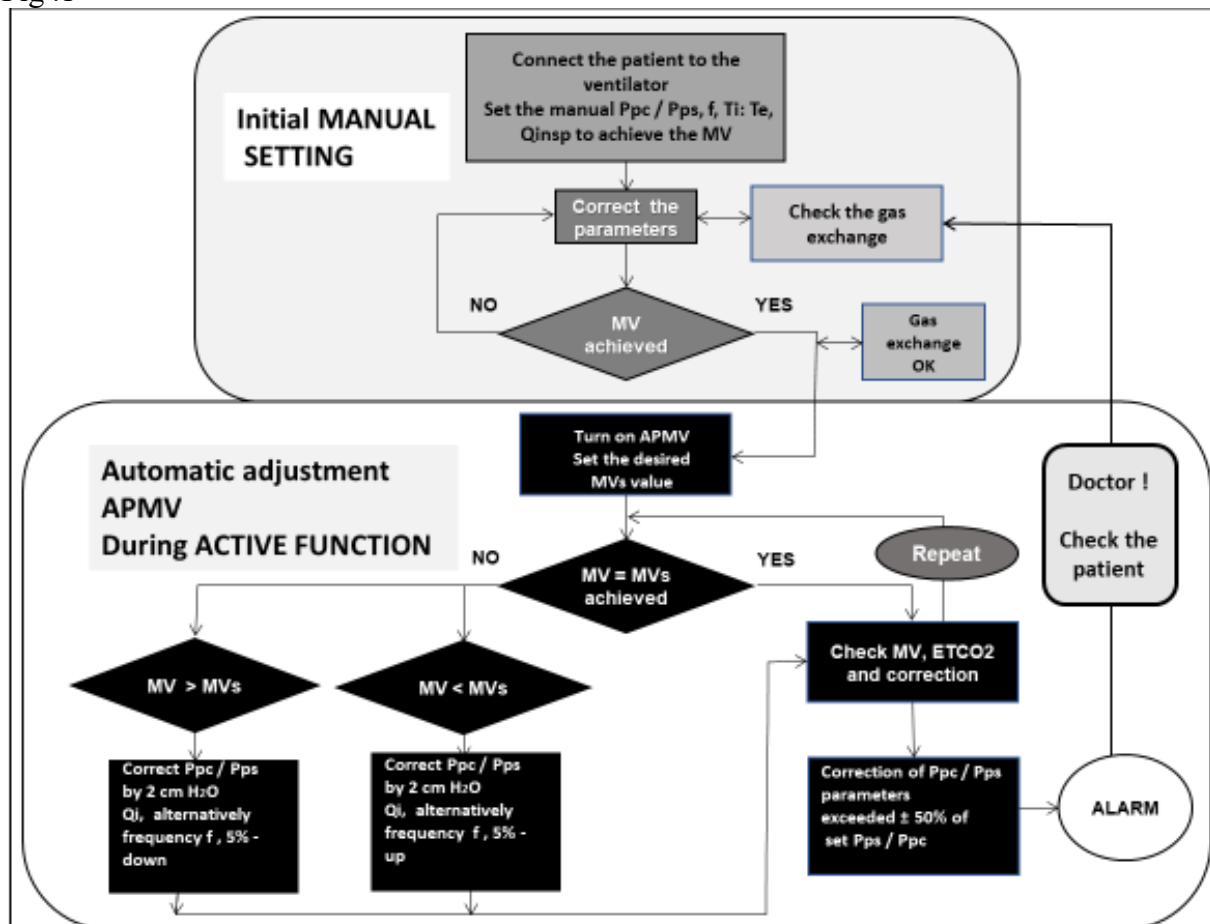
Fig. 3

Initial MANUAL SETTING

Connect the patient to the ventilator
Set the manual Ppc / Pps, f, Ti: Te, Qinsp to achieve the MV

Correct the parameters

Check the gas exchange

NO

MV achieved

YES

Gas exchange OK

Automatic adjustment APMV During ACTIVE FUNCTION

Turn on APMV
Set the desired MVs value

NO

MV = MVs achieved

YES

Repeat

Doctor !

Check the patient

MV > MVs

MV < MVs

Check MV, ETCO2 and correction

Correct Ppc / Pps by 2 cm $H_2O$ Qi, alternatively frequency f , 5% - down

Correct Ppc / Pps by 2 cm $H_2O$ Qi, alternatively frequency f , 5% - up

Correction of Ppc / Pps parameters exceeded ± 50% of set Pps / Ppc

ALARM